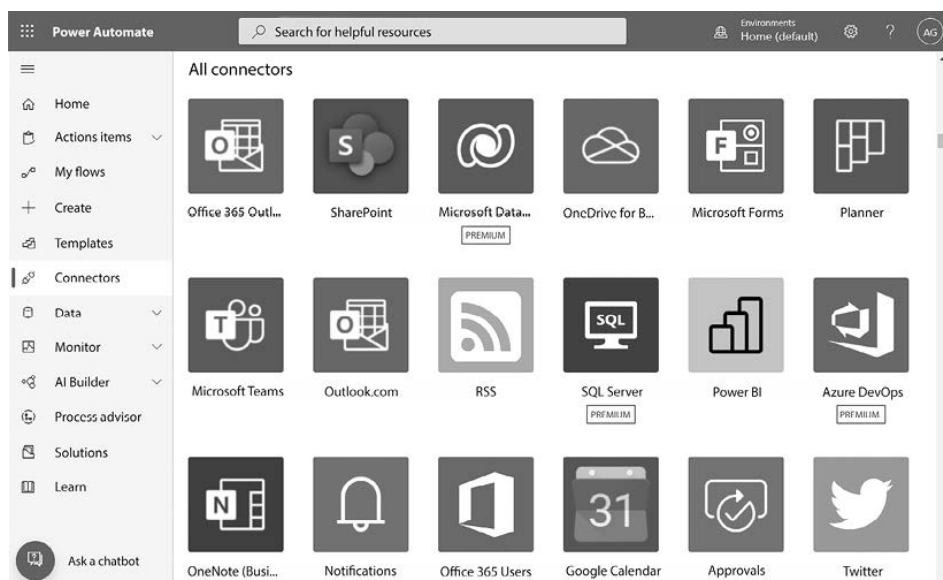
Power Automate

Search for helpful resources

Environments
Home (default)

AG

Home
Actions items
My flows
Create
Templates
Connectors
Data
Monitor
AI Builder
Process advisor
Solutions
Learn

Ask a chatbot

All connectors

Office 365 Outl...
SharePoint
Microsoft Data...
PREMIUM
OneDrive for B...
Microsoft Forms
Planner

Microsoft Teams
Outlook.com
RSS
SQL Server
PREMIUM
Power BI
Azure DevOps
PREMIUM

OneNote (Busi...
Notifications
Office 365 Users
31
Google Calendar
Approvals
Twitter